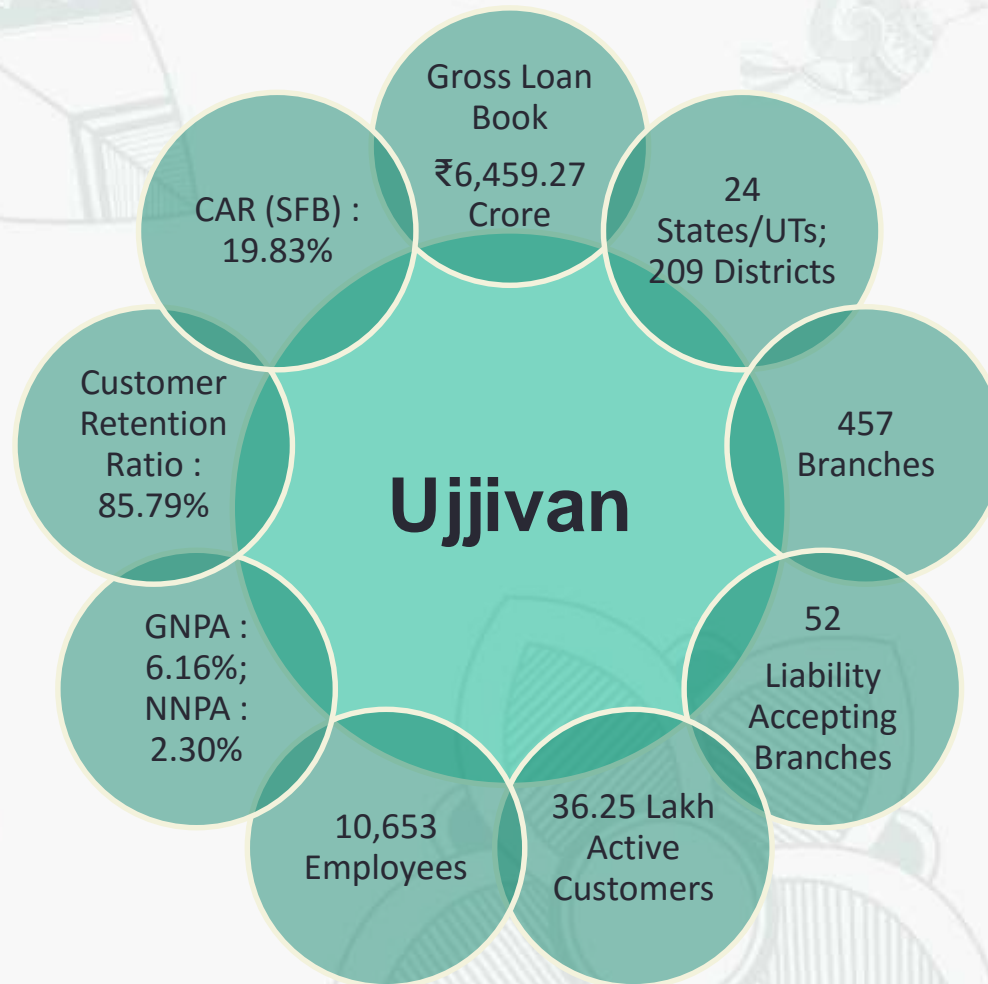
Gross Loan Book ₹6,459.27 Crore

24 States/UTs; 209 Districts

457 Branches

52 Liability Accepting Branches

36.25 Lakh Active Customers

10,653 Employees

GNPA : 6.16%; NNPA : 2.30%

Customer Retention Ratio : 85.79%

CAR (SFB) : 19.83%

Ujjivan